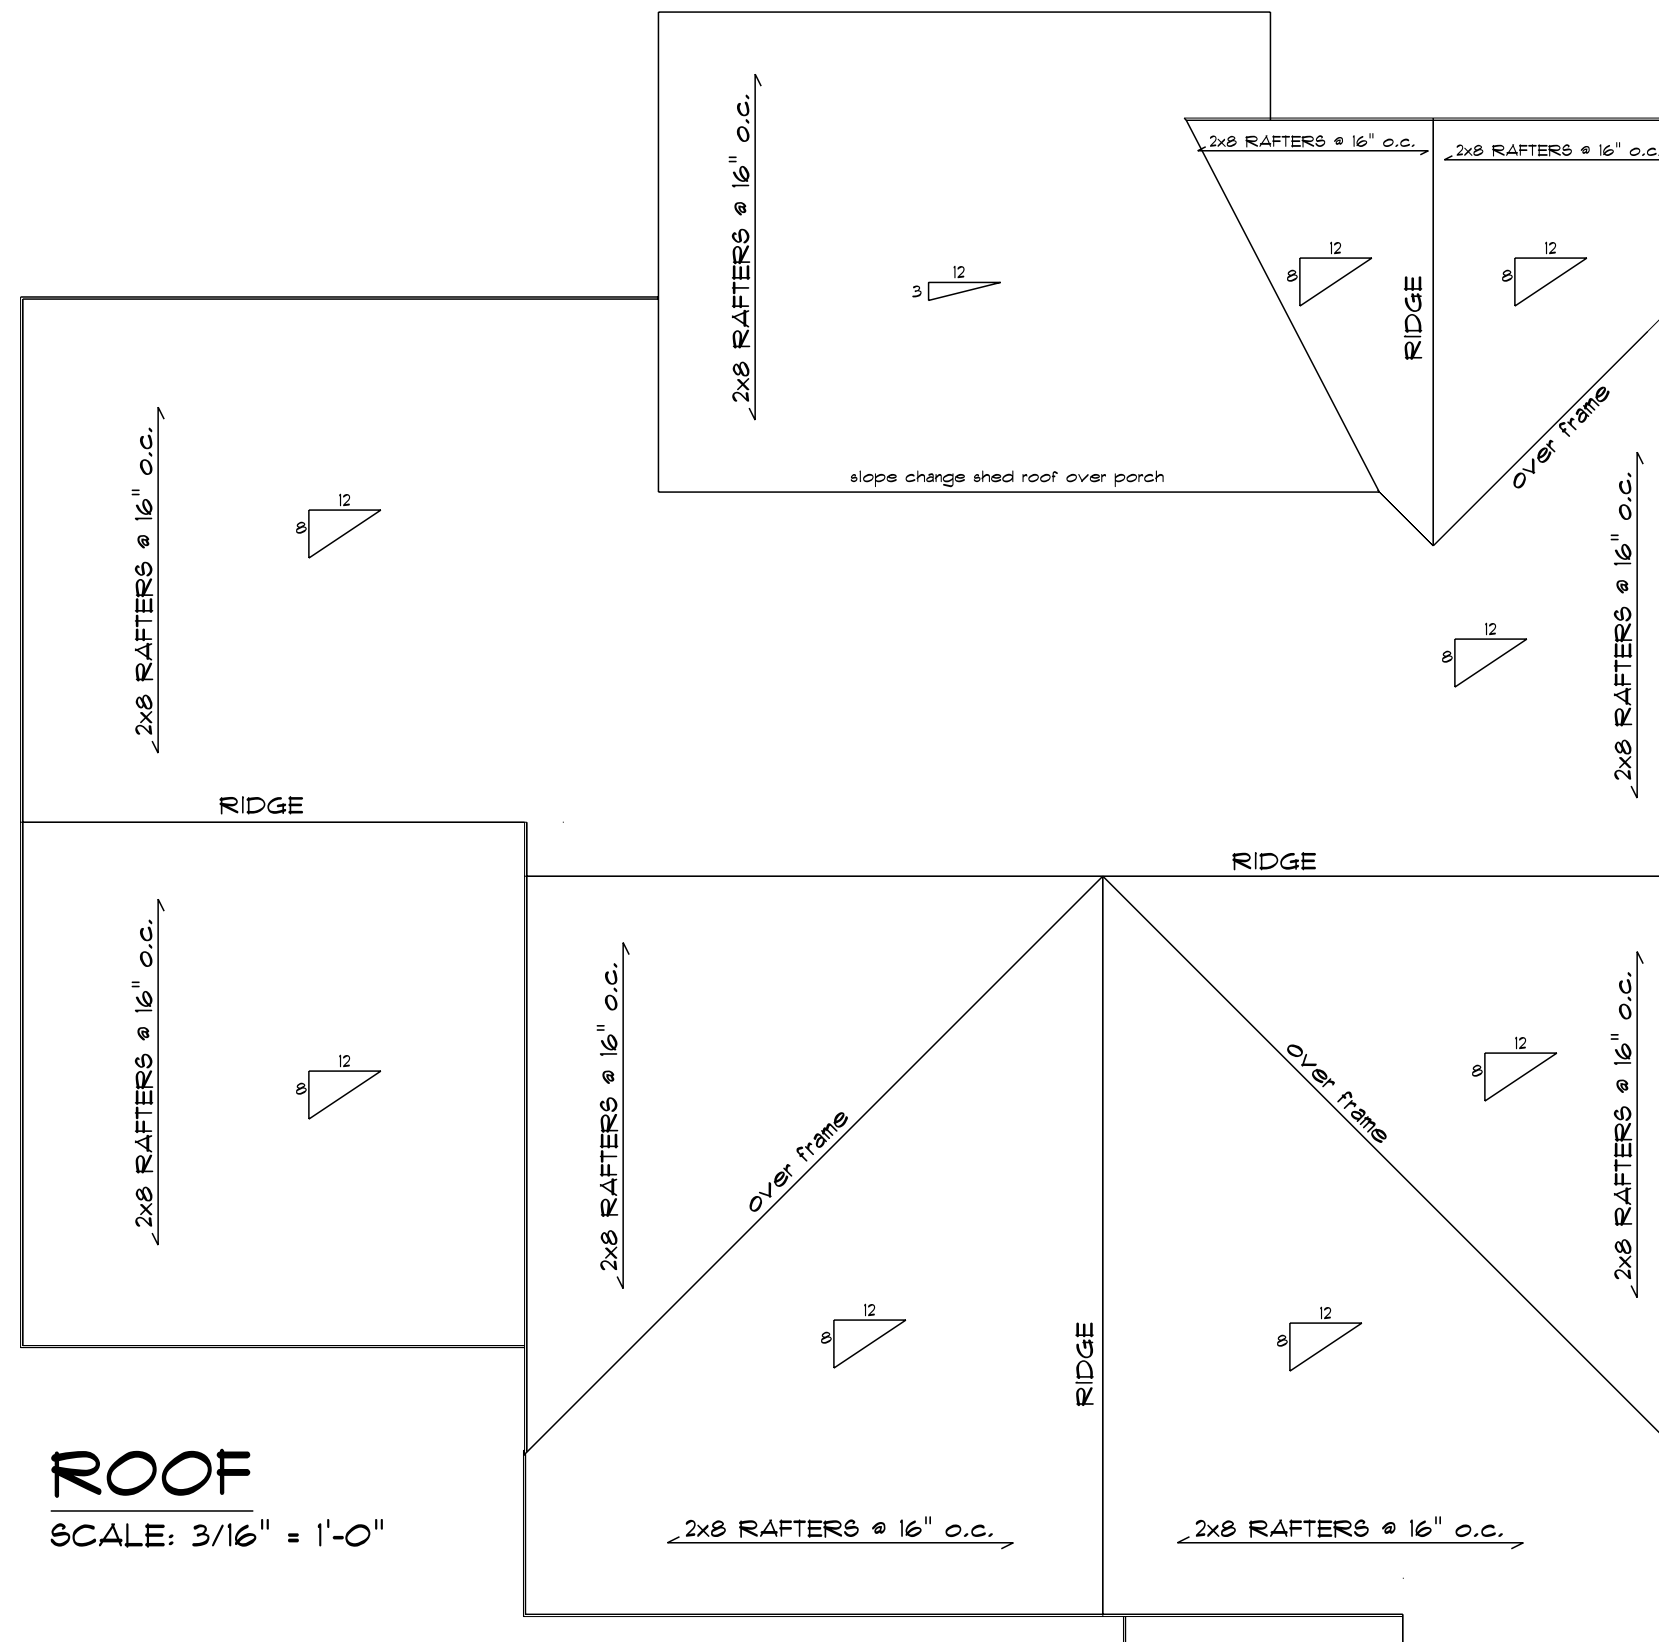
2x8 RAFTERS @ 16" o.c.

12
3

2x8 RAFTERS @ 16" o.c.

2x8 RAFTERS @ 16" o.c.

12
8

RIDGE

12
8

over frame

slope change shed roof over porch

2x8 RAFTERS @ 16" o.c.

12
8

12
8

2x8 RAFTERS @ 16" o.c.

RIDGE

RIDGE

2x8 RAFTERS @ 16" o.c.

12
8

2x8 RAFTERS @ 16" o.c.

over frame

over frame

12
8

2x8 RAFTERS @ 16" o.c.

12
8

RIDGE

12
8

ROOF
SCALE: 3/16" = 1'-0"

2x8 RAFTERS @ 16" o.c.

2x8 RAFTERS @ 16" o.c.